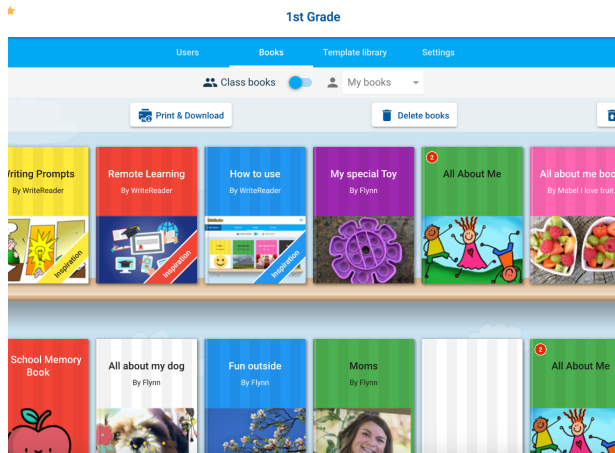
1st Grade

Users Books Template library Settings

Class books My books

Print & Download Delete books

Writing Prompts
By WriteReader
Inspiration

Remote Learning
By WriteReader
Inspiration

How to use
By WriteReader
Inspiration

My special Toy
By Flynn

2
All About Me

All about me boo
By Mabel I love fruit

School Memory Book

All about my dog
By Flynn

Fun outside
By Flynn

Moms
By Flynn

2
All About Me